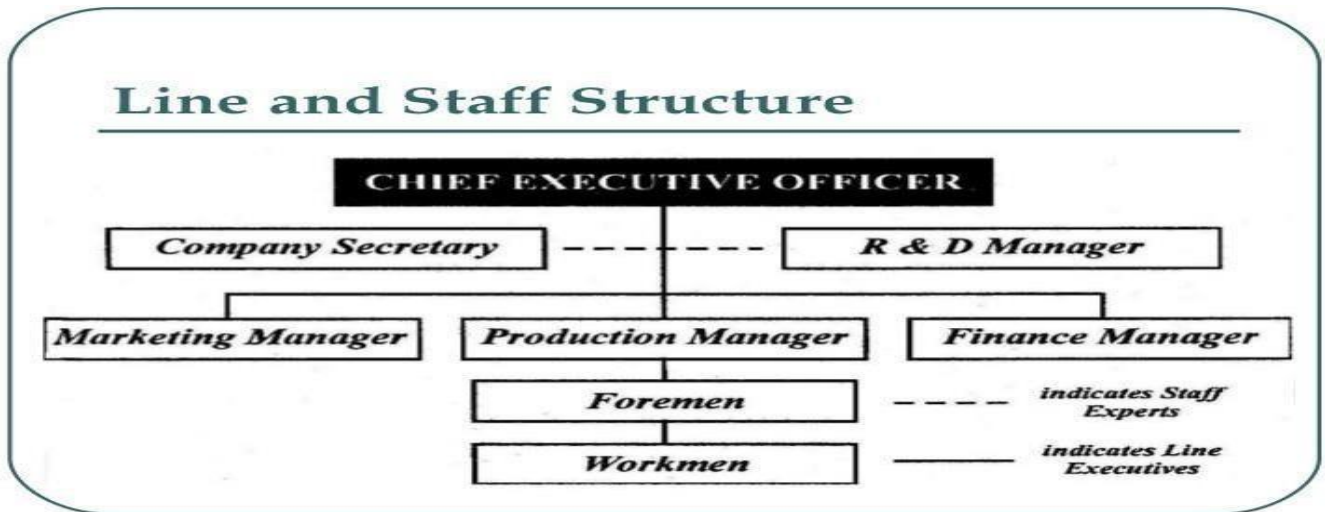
Line and Staff Structure

CHIEF EXECUTIVE OFFICER

Company Secretary

R & D Manager

Marketing Manager

Production Manager

Finance Manager

Foremen

Workmen

indicates Staff Experts

indicates Line Executives